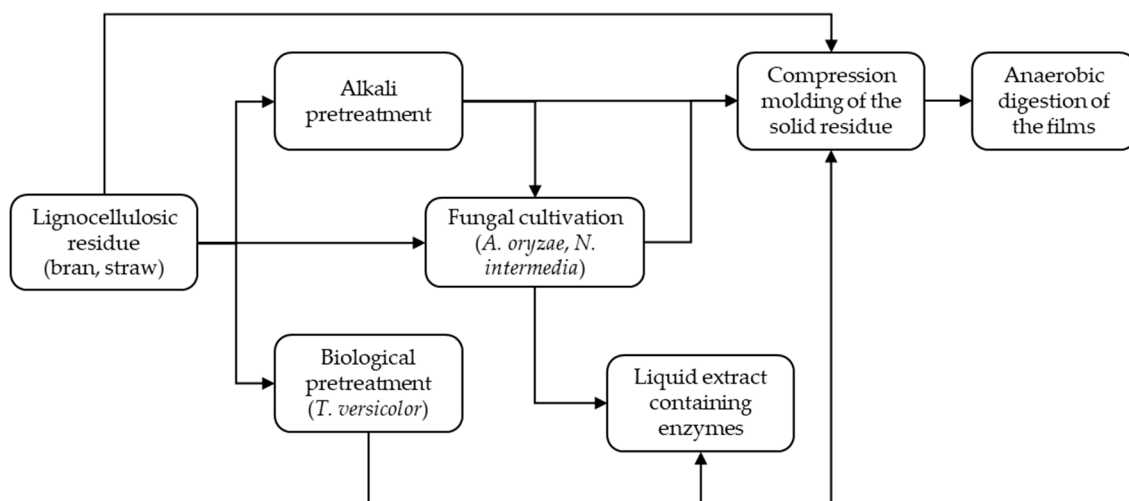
Alkali pretreatment

Compression molding of the solid residue

Anaerobic digestion of the films

Lignocellulosic residue (bran, straw)

Fungal cultivation (A. oryzae, N. intermedia)

Biological pretreatment (T. versicolor)

Liquid extract containing enzymes